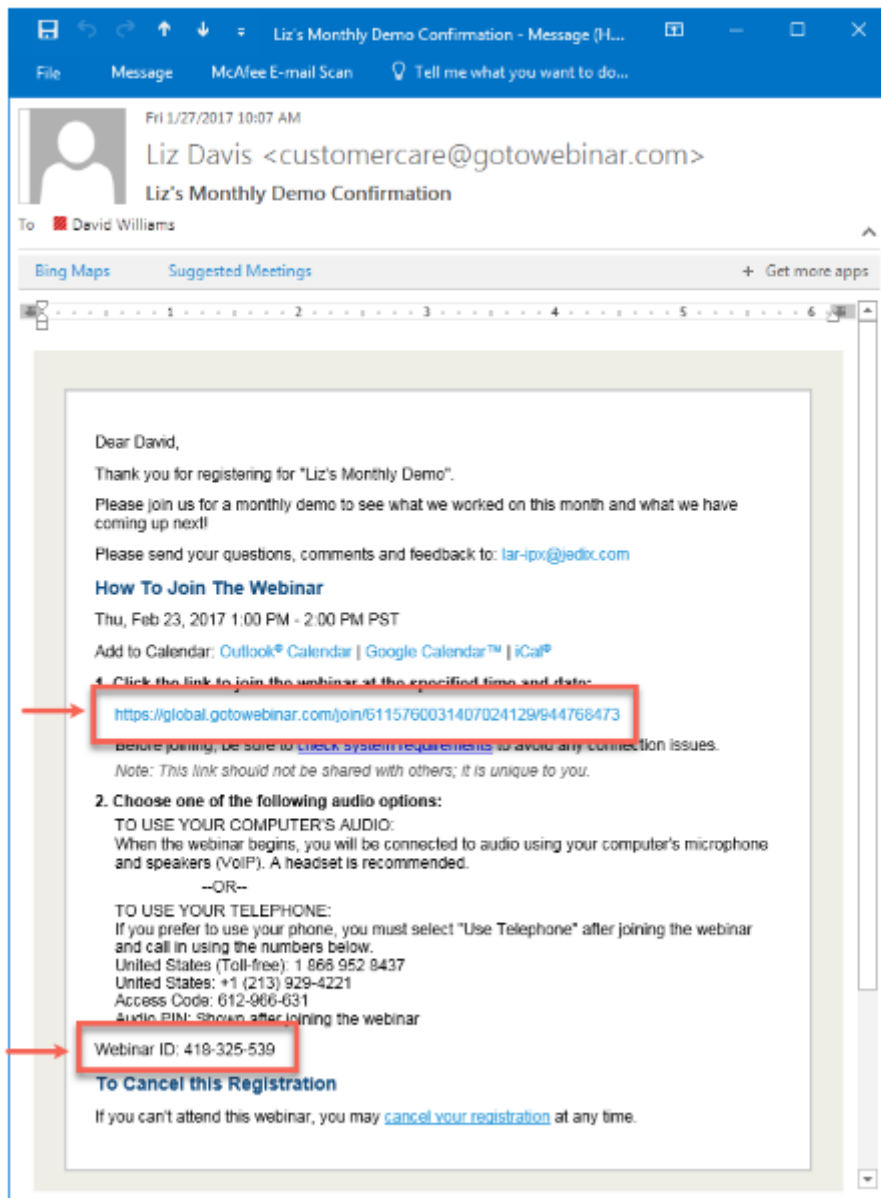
Liz's Monthly Demo Confirmation - Message (H...

File Message McAfee E-mail Scan Tell me what you want to do...

Fri 1/27/2017 10:07 AM

Liz Davis <customercare@gotowebinar.com>

Liz's Monthly Demo Confirmation

To David Williams

Bing Maps Suggested Meetings + Get more apps

1 2 3 4 5 6

Dear David,

Thank you for registering for "Liz's Monthly Demo".

Please join us for a monthly demo to see what we worked on this month and what we have coming up next!

Please send your questions, comments and feedback to: lar-ipx@jedix.com

How To Join The Webinar

Thu, Feb 23, 2017 1:00 PM - 2:00 PM PST

Add to Calendar: Outlook® Calendar | Google Calendar™ | iCal®

1. Click the link to join the webinar at the specified time and date:

https://global.gotowebinar.com/join/6115760031407024129/944768473

Before joining, be sure to check system requirements to avoid any connection issues.

Note: This link should not be shared with others; it is unique to you.

2. Choose one of the following audio options:

TO USE YOUR COMPUTER'S AUDIO:
When the webinar begins, you will be connected to audio using your computer's microphone and speakers (VoIP). A headset is recommended.

--OR--

TO USE YOUR TELEPHONE:
If you prefer to use your phone, you must select "Use Telephone" after joining the webinar and call in using the numbers below.
United States (Toll-free): 1 866 952 8437
United States: +1 (213) 929-4221
Access Code: 612-966-631
Audio PIN: Shown after joining the webinar

Webinar ID: 418-325-539

To Cancel this Registration

If you can't attend this webinar, you may cancel your registration at any time.